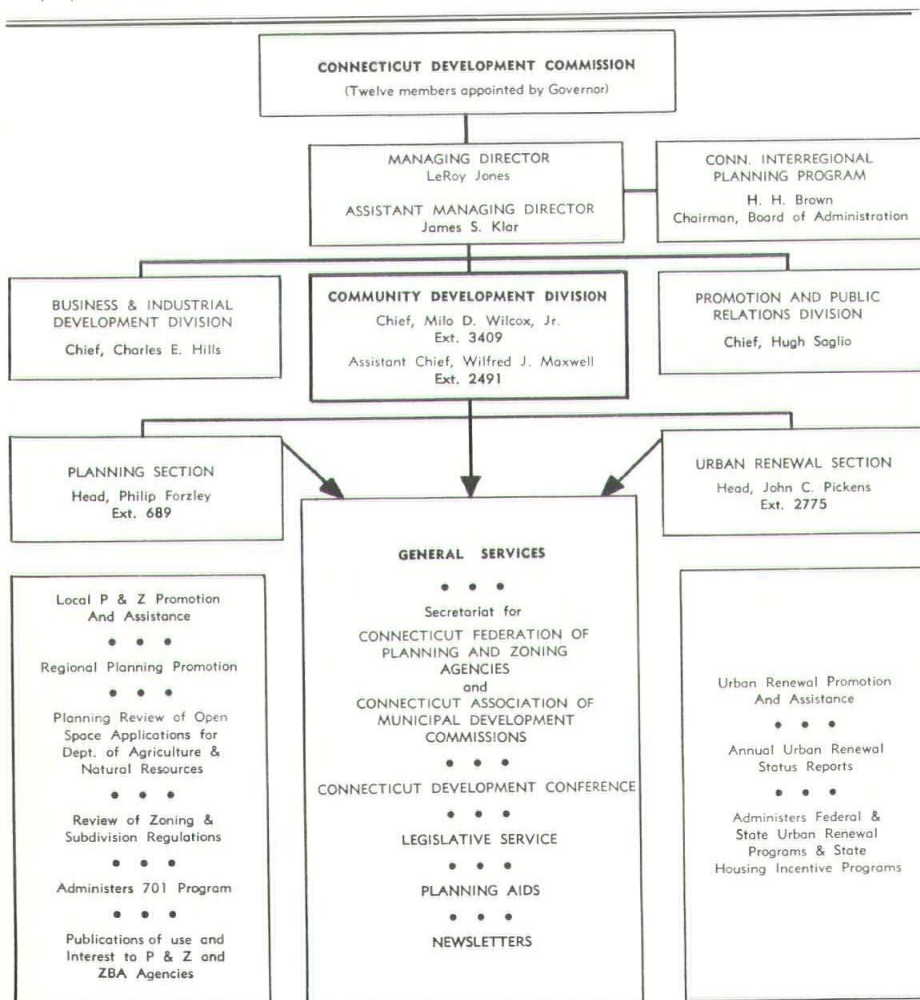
CONNECTICUT DEVELOPMENT COMMISSION
(Twelve members appointed by Governor)

MANAGING DIRECTOR
LeRoy Jones

ASSISTANT MANAGING DIRECTOR
James S. Klar

CONN. INTERREGIONAL PLANNING PROGRAM
H. H. Brown
Chairman, Board of Administration

BUSINESS & INDUSTRIAL DEVELOPMENT DIVISION
Chief, Charles E. Hills

COMMUNITY DEVELOPMENT DIVISION
Chief, Milo D. Wilcox, Jr.
Ext. 3409
Assistant Chief, Wilfred J. Maxwell
Ext. 2491

PROMOTION AND PUBLIC RELATIONS DIVISION
Chief, Hugh Saglio

PLANNING SECTION
Head, Philip Forzley
Ext. 689

URBAN RENEWAL SECTION
Head, John C. Pickens
Ext. 2775

Local P & Z Promotion And Assistance
• • •
Regional Planning Promotion
• • •
Planning Review of Open Space Applications for Dept. of Agriculture & Natural Resources
• • •
Review of Zoning & Subdivision Regulations
• • •
Administers 701 Program
• • •
Publications of use and Interest to P & Z and ZBA Agencies

GENERAL SERVICES
• • •
Secretariat for
CONNECTICUT FEDERATION OF PLANNING AND ZONING AGENCIES
and
CONNECTICUT ASSOCIATION OF MUNICIPAL DEVELOPMENT COMMISSIONS
• • •
CONNECTICUT DEVELOPMENT CONFERENCE
• • •
LEGISLATIVE SERVICE
• • •
PLANNING AIDS
• • •
NEWSLETTERS

Urban Renewal Promotion And Assistance
• • •
Annual Urban Renewal Status Reports
• • •
Administers Federal & State Urban Renewal Programs & State Housing Incentive Programs